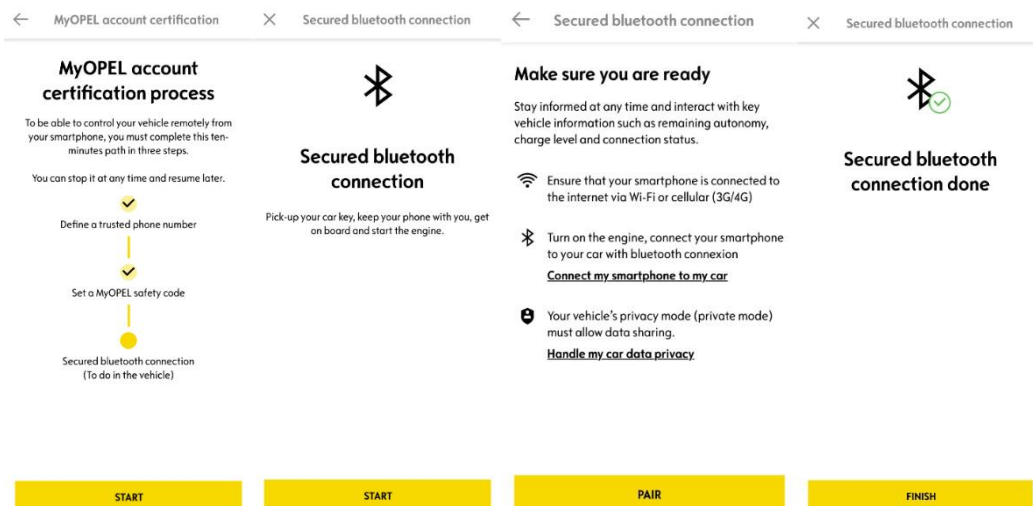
MyOPEL account certification

MyOPEL account certification process

To be able to control your vehicle remotely from your smartphone, you must complete this ten-minutes path in three steps.

You can stop it at any time and resume later.

Define a trusted phone number

Set a MyOPEL safety code

Secured bluetooth connection (To do in the vehicle)

START

Secured bluetooth connection

Secured bluetooth connection

Pick-up your car key, keep your phone with you, get on board and start the engine.

START

Secured bluetooth connection

Make sure you are ready

Stay informed at any time and interact with key vehicle information such as remaining autonomy, charge level and connection status.

Ensure that your smartphone is connected to the internet via Wi-Fi or cellular (3G/4G)

Turn on the engine, connect your smartphone to your car with bluetooth connexion

Connect my smartphone to my car

Your vehicle's privacy mode (private mode) must allow data sharing.

Handle my car data privacy

PAIR

Secured bluetooth connection

Secured bluetooth connection done

FINISH